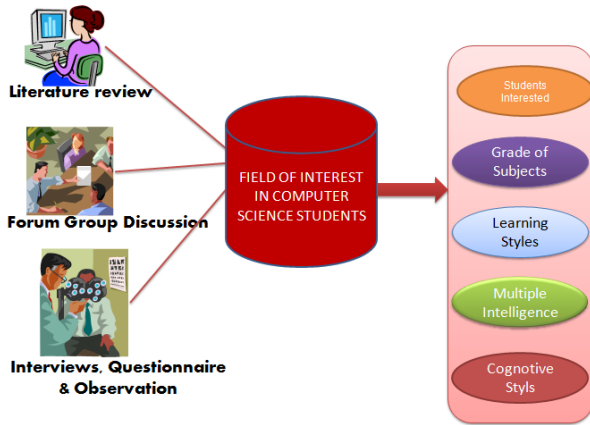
Literature review

Forum Group Discussion

Interviews, Questionnaire & Observation

FIELD OF INTEREST IN COMPUTER SCIENCE STUDENTS

Students Interested

Grade of Subjects

Learning Styles

Multiple Intelligence

Cognotive Styls